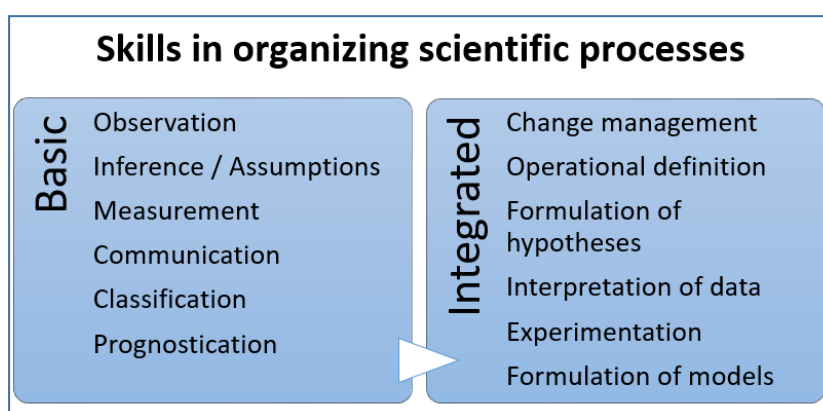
Skills in organizing scientific processes

Basic

Observation
Inference / Assumptions
Measurement
Communication
Classification
Prognostication

Integrated

Change management
Operational definition
Formulation of hypotheses
Interpretation of data
Experimentation
Formulation of models